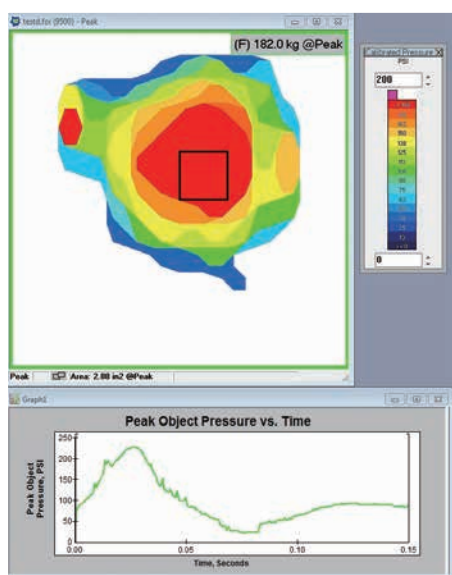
test4.fsx (5500) - Peak

(F) 182.0 kg @Peak

Calibrated Pressure
PSI
200

0

Peak
Area: 2.88 in2 @Peak

Graph1

Peak Object Pressure vs. Time

Peak Object Pressure, PSI

250
200
150
100
50
0

0.00
0.05
0.10
0.15

Time, Seconds